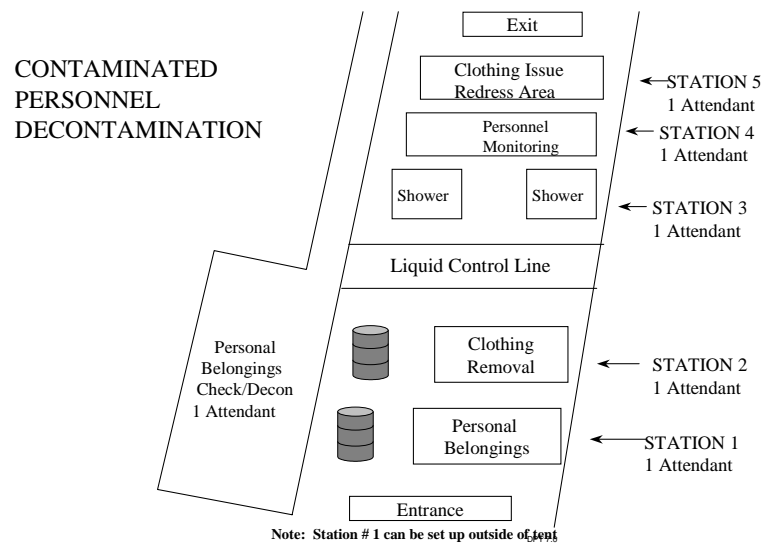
CONTAMINATED PERSONNEL DECONTAMINATION

Exit

Clothing Issue Redress Area

STATION 5
1 Attendant

Personnel Monitoring

STATION 4
1 Attendant

Shower

Shower

STATION 3
1 Attendant

Liquid Control Line

Personal Belongings Check/Decon
1 Attendant

Clothing Removal

STATION 2
1 Attendant

Personal Belongings

STATION 1
1 Attendant

Entrance

Note: Station # 1 can be set up outside of tent